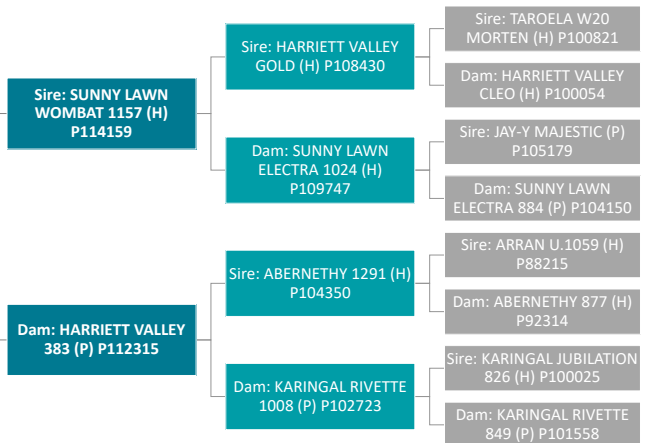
Sire: SUNNY LAWN WOMBAT 1157 (H) P114159

Sire: HARRIETT VALLEY GOLD (H) P108430

Sire: TAROELA W20 MORTEN (H) P100821

Dam: HARRIETT VALLEY CLEO (H) P100054

Dam: SUNNY LAWN ELECTRA 1024 (H) P109747

Sire: JAY-Y MAJESTIC (P) P105179

Dam: SUNNY LAWN ELECTRA 884 (P) P104150

Dam: HARRIETT VALLEY 383 (P) P112315

Sire: ABERNETHY 1291 (H) P104350

Sire: ARRAN U.1059 (H) P88215

Dam: ABERNETHY 877 (H) P92314

Dam: KARINGAL RIVETTE 1008 (P) P102723

Sire: KARINGAL JUBILATION 826 (H) P100025

Dam: KARINGAL RIVETTE 849 (P) P101558